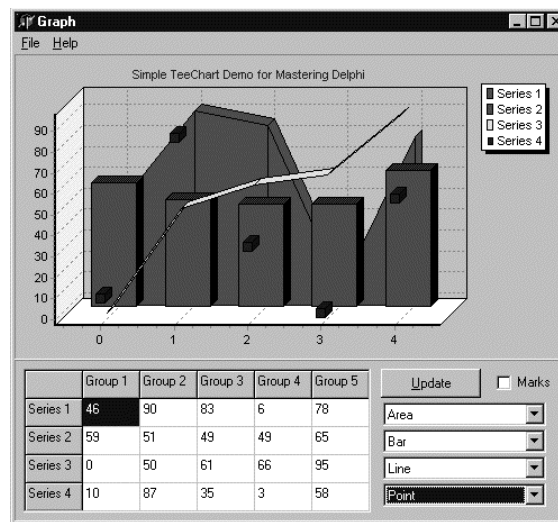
Graph

File Help

Simple TeeChart Demo for Mastering Delphi

Series 1
Series 2
Series 3
Series 4

90
80
70
60
50
40
30
20
10
0

0 1 2 3 4

| | Group 1 | Group 2 | Group 3 | Group 4 | Group 5 |
|---|---|---|---|---|---|
| Series 1 | 46 | 90 | 83 | 6 | 78 |
| Series 2 | 59 | 51 | 49 | 49 | 65 |
| Series 3 | 0 | 50 | 61 | 66 | 95 |
| Series 4 | 10 | 87 | 35 | 3 | 58 |

Update

Marks

Area
Bar
Line
Point